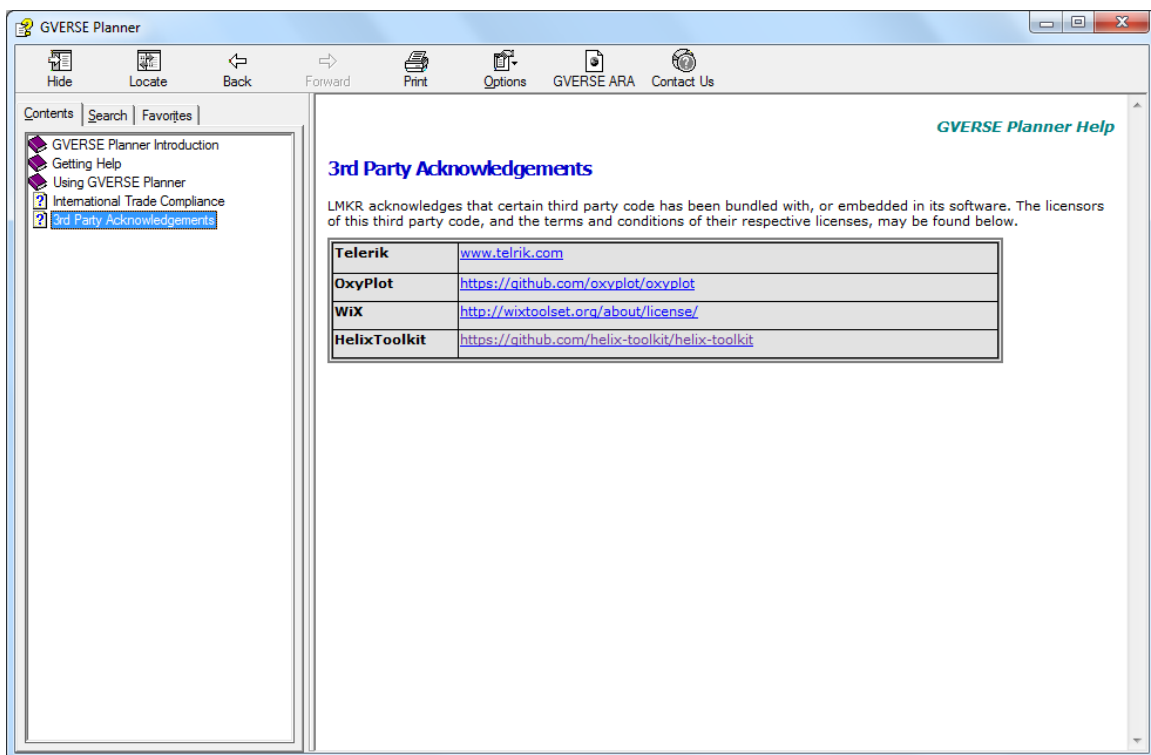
GVERSE Planner

Hide Locate Back Forward Print Options GVERSE ARA Contact Us

Contents Search Favorites

GVERSE Planner Introduction
Getting Help
Using GVERSE Planner
International Trade Compliance
3rd Party Acknowledgements

GVERSE Planner Help

3rd Party Acknowledgements

LMKR acknowledges that certain third party code has been bundled with, or embedded in its software. The licensors of this third party code, and the terms and conditions of their respective licenses, may be found below.

| Telerik | www.telrik.com |
|---|---|
| OxyPlot | https://github.com/oxyplot/oxyplot |
| WiX | http://wixtoolset.org/about/license/ |
| HelixToolkit | https://github.com/helix-toolkit/helix-toolkit |